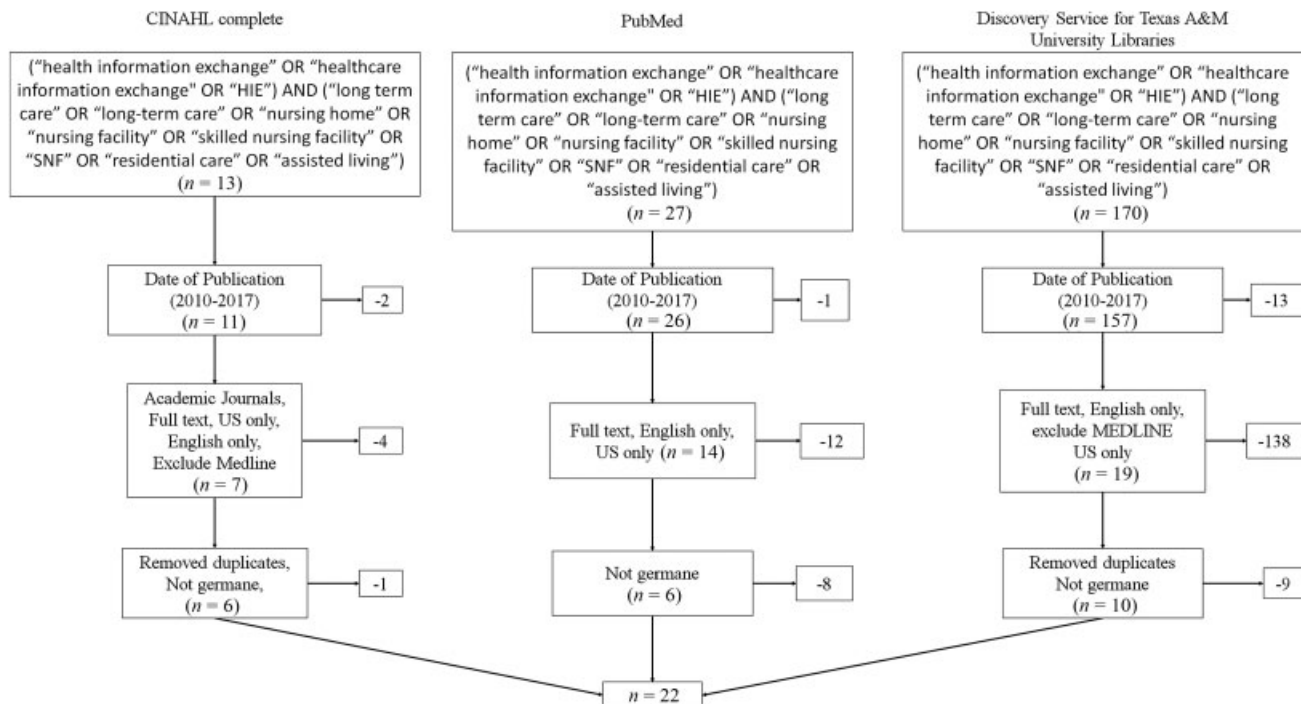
CINAHL complete

("health information exchange" OR "healthcare information exchange" OR "HIE") AND ("long term care" OR "long-term care" OR "nursing home" OR "nursing facility" OR "skilled nursing facility" OR "SNF" OR "residential care" OR "assisted living") ($n$ = 13)

Date of Publication (2010-2017) ($n$ = 11)

-2

Academic Journals, Full text, US only, English only, Exclude Medline ($n$ = 7)

-4

Removed duplicates, Not germane, ($n$ = 6)

-1

PubMed

("health information exchange" OR "healthcare information exchange" OR "HIE") AND ("long term care" OR "long-term care" OR "nursing home" OR "nursing facility" OR "skilled nursing facility" OR "SNF" OR "residential care" OR "assisted living") ($n$ = 27)

Date of Publication (2010-2017) ($n$ = 26)

-1

Full text, English only, US only ($n$ = 14)

-12

Not germane ($n$ = 6)

-8

Discovery Service for Texas A&M University Libraries

("health information exchange" OR "healthcare information exchange" OR "HIE") AND ("long term care" OR "long-term care" OR "nursing home" OR "nursing facility" OR "skilled nursing facility" OR "SNF" OR "residential care" OR "assisted living") ($n$ = 170)

Date of Publication (2010-2017) ($n$ = 157)

-13

Full text, English only, exclude MEDLINE US only ($n$ = 19)

-138

Removed duplicates Not germane ($n$ = 10)

-9

$n$ = 22